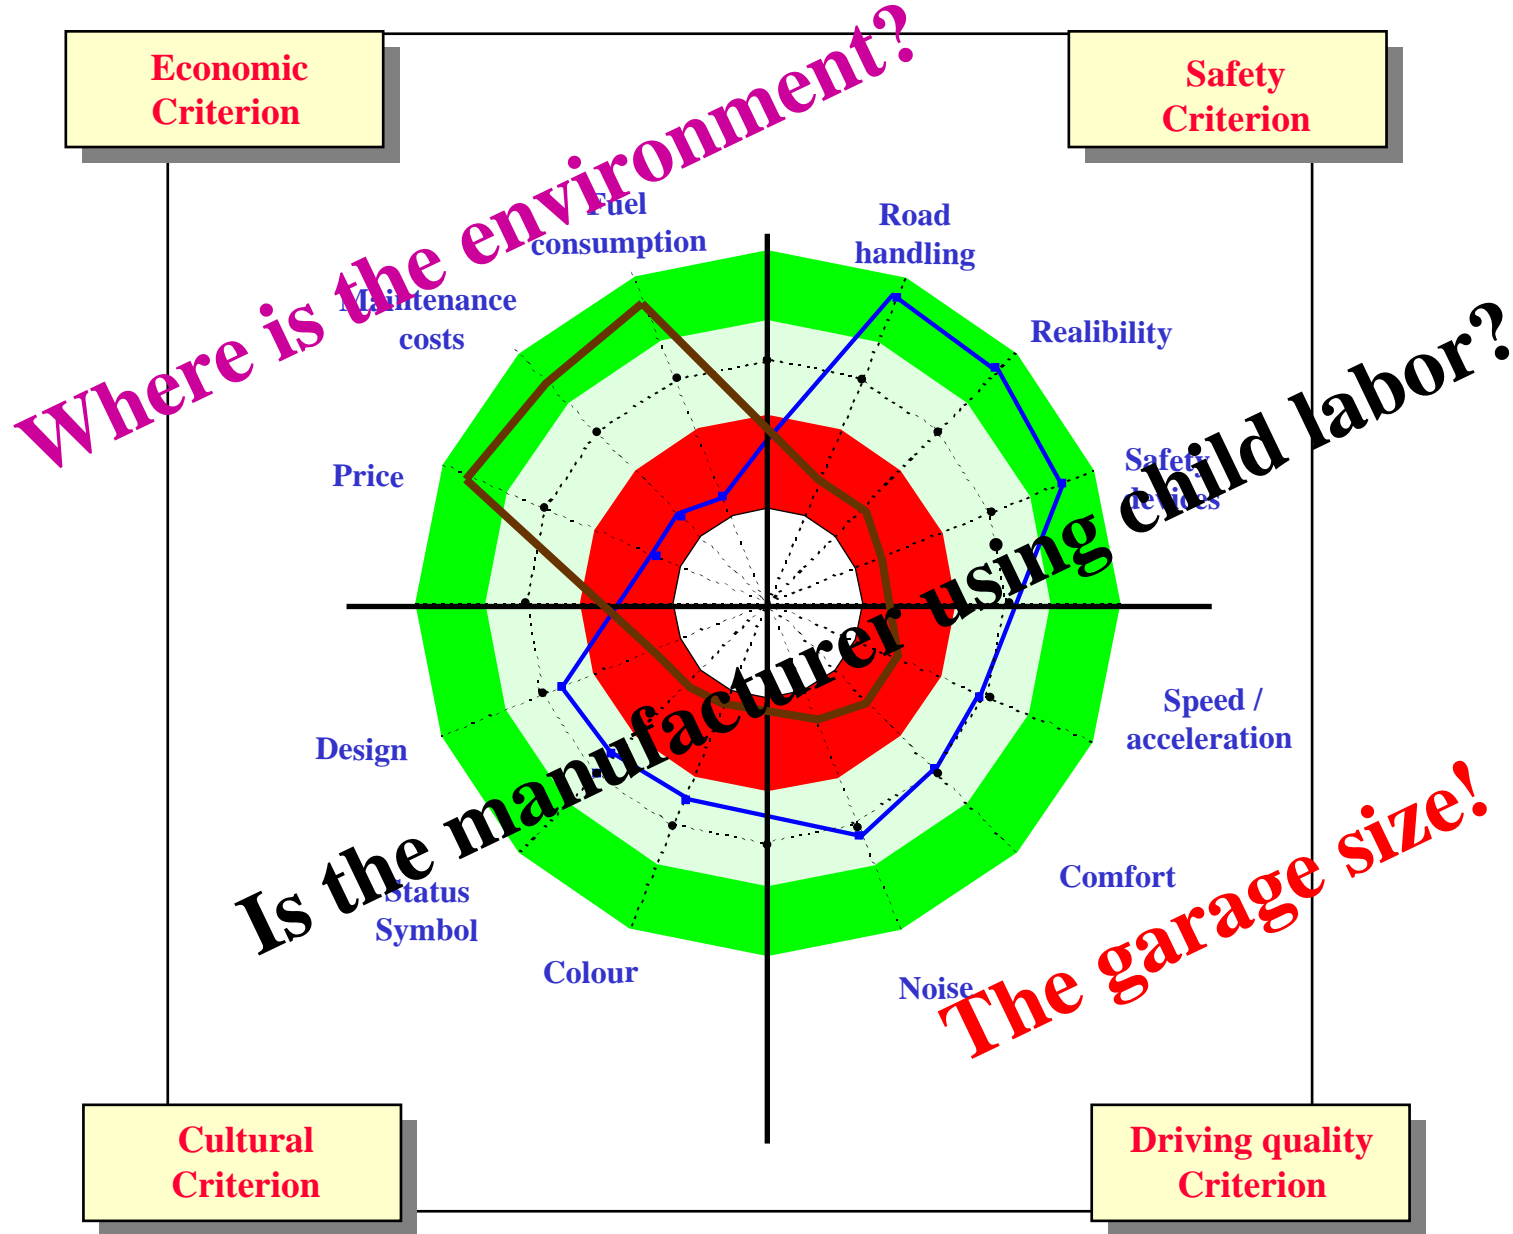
Economic Criterion

Safety Criterion

Where is the environment?

Fuel consumption

Road handling

Maintenance costs

Realibility

Is the manufacturer using child labor?

Price

Safety devices

Speed / acceleration

Design

Comfort

Status Symbol

Colour

Noise

The garage size!

Cultural Criterion

Driving quality Criterion